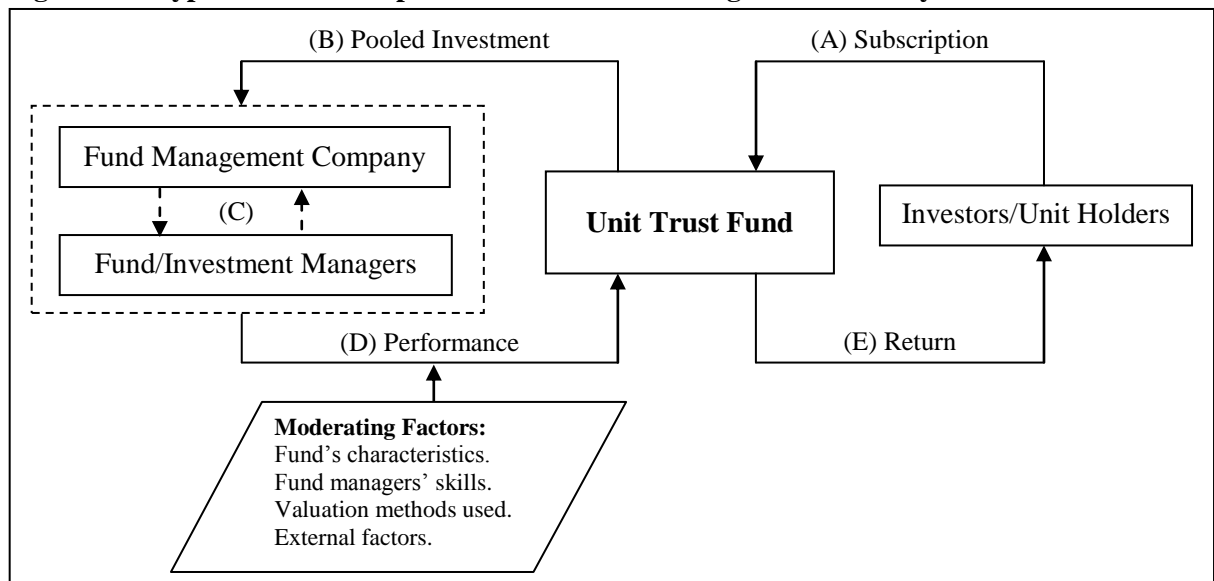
(B) Pooled Investment

(A) Subscription

Fund Management Company

(C)

Fund/Investment Managers

Unit Trust Fund

Investors/Unit Holders

(D) Performance

(E) Return

**Moderating Factors:**
Fund's characteristics.
Fund managers' skills.
Valuation methods used.
External factors.